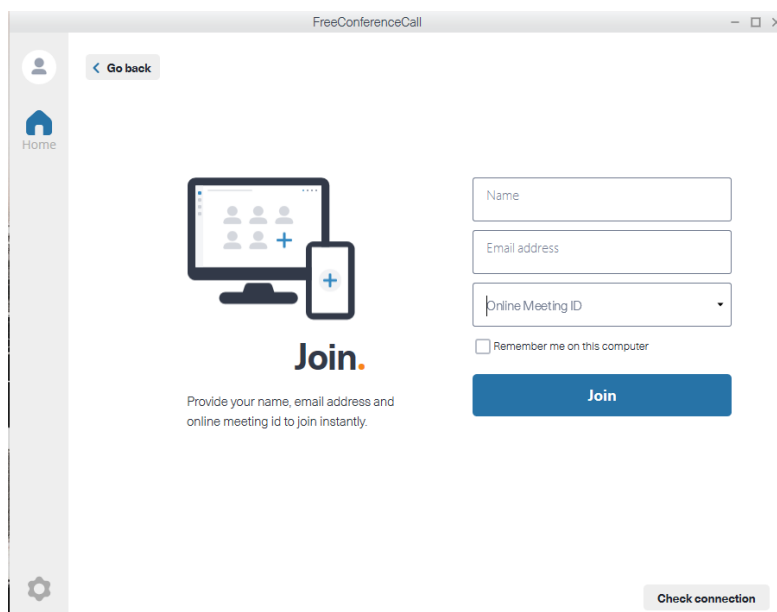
FreeConferenceCall

Home

Go back

Join.

Provide your name, email address and online meeting id to join instantly.

Name

Email address

Online Meeting ID

Remember me on this computer

Join

Check connection